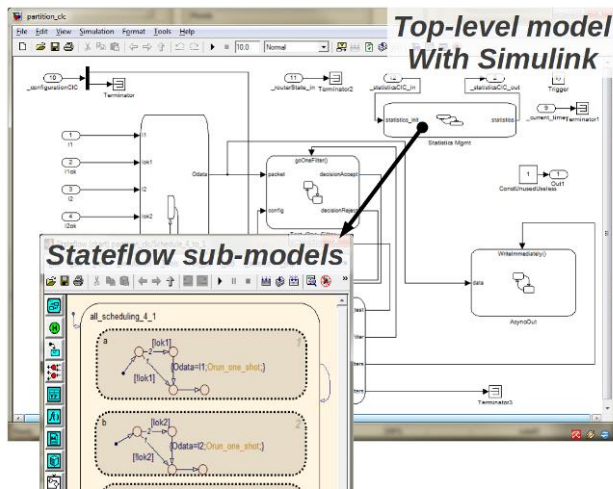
partition_clc

File Edit View Simulation Format Tools Help

10.0 Normal

Top-level model With Simulink

10 _configurationCIC Terminator

11 _routerState_in Terminator2

12 _statisticsCIC_in _statisticsCIC_out

Trigger

9 _current_time Terminator1

statistics_init statistics Statistics Mgmt

1 I1

2 I1ok

3 I2

4 I2ok

I1 Iok1 I2 Iok2

Odata

goOneFilter() packet decisionAccept config decisionReject

1 Out1 ConstUnusedUseless

WriteImmediately() data AsyncOut

Terminator3

Stateflow sub-models

all_scheduling_4_1

a [Iok1] 2 1 [!Iok1] {Odata=I1;Orun_one_shot;}

b [Iok2] 2 1 [!Iok2] {Odata=I2;Orun_one_shot;}